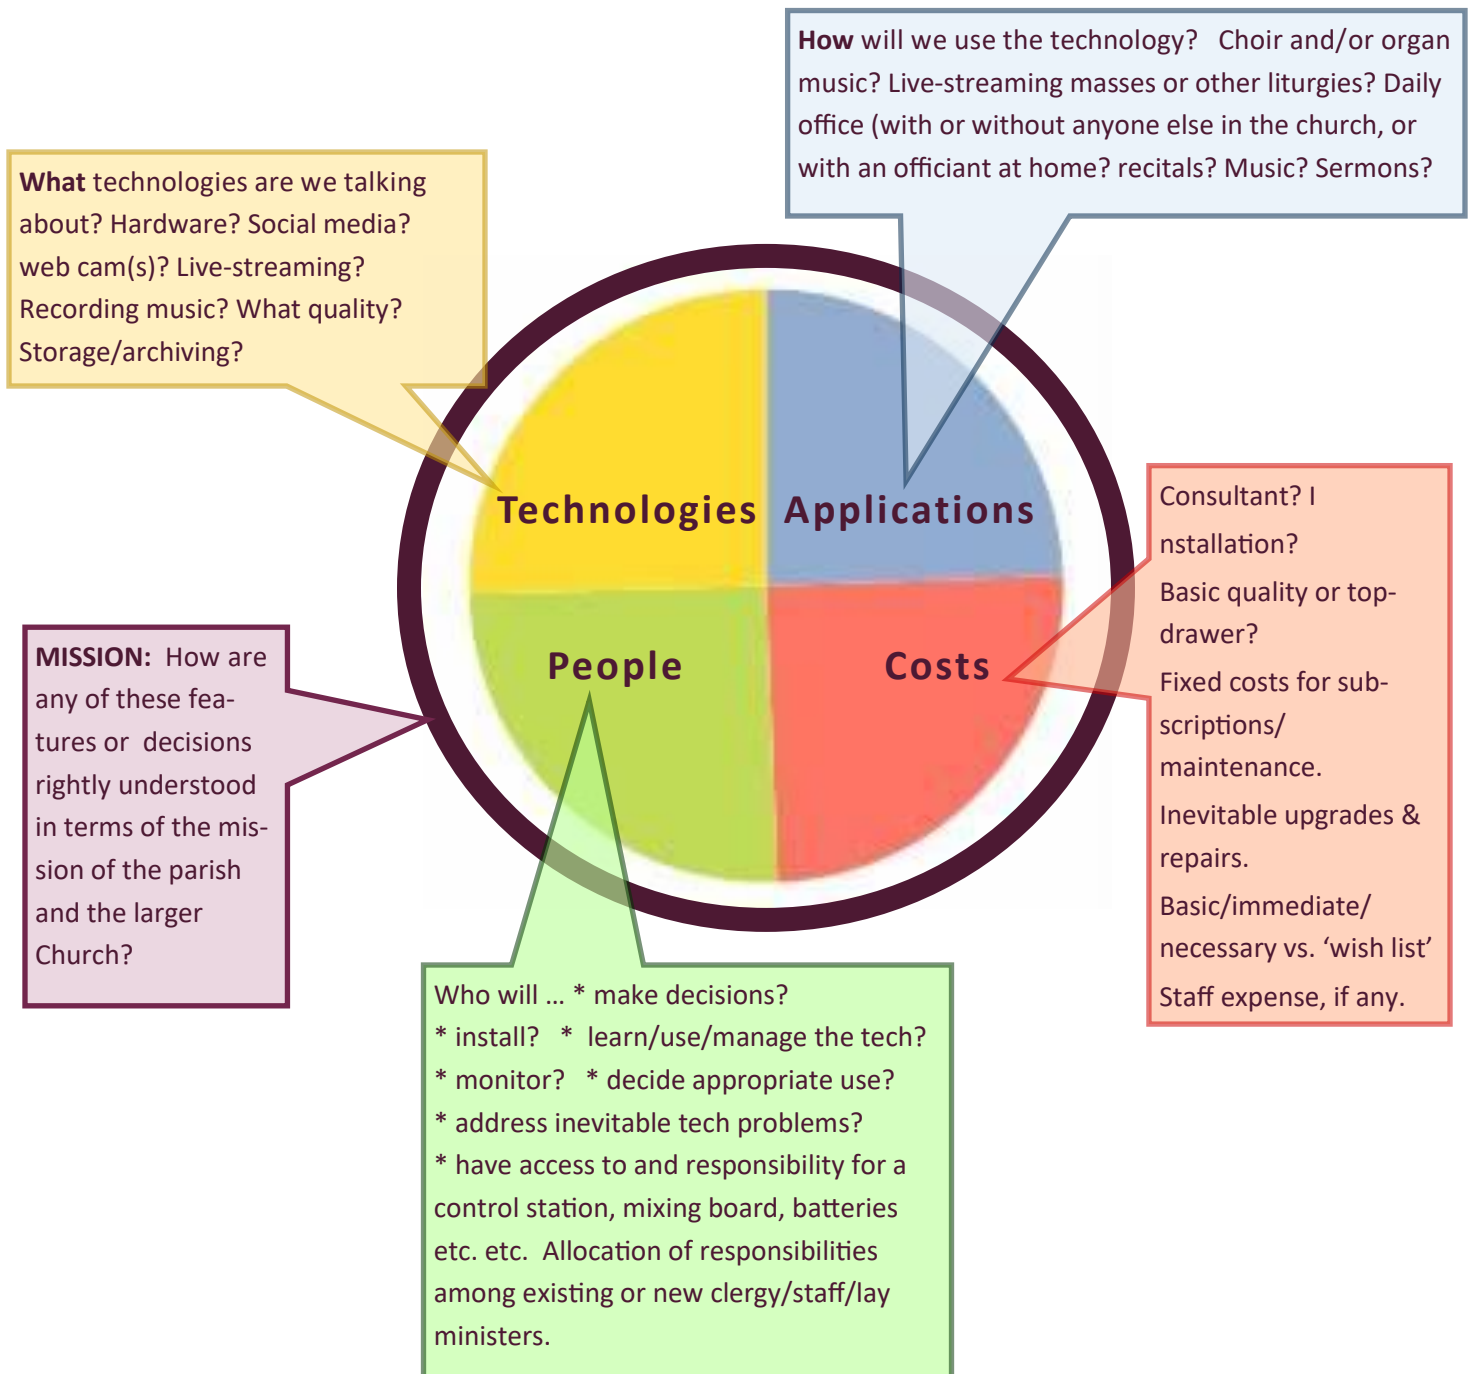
**How** will we use the technology? Choir and/or organ music? Live-streaming masses or other liturgies? Daily office (with or without anyone else in the church, or with an officiant at home? recitals? Music? Sermons?

**What** technologies are we talking about? Hardware? Social media? web cam(s)? Live-streaming? Recording music? What quality? Storage/archiving?

Technologies

Applications

People

Costs

Consultant? I nstallation?

Basic quality or top-drawer?

Fixed costs for subscriptions/ maintenance.

Inevitable upgrades & repairs.

Basic/immediate/ necessary vs. 'wish list'

Staff expense, if any.

**MISSION:** How are any of these features or decisions rightly understood in terms of the mission of the parish and the larger Church?

Who will ... * make decisions?
* install? * learn/use/manage the tech?
* monitor? * decide appropriate use?
* address inevitable tech problems?
* have access to and responsibility for a control station, mixing board, batteries etc. etc. Allocation of responsibilities among existing or new clergy/staff/lay ministers.